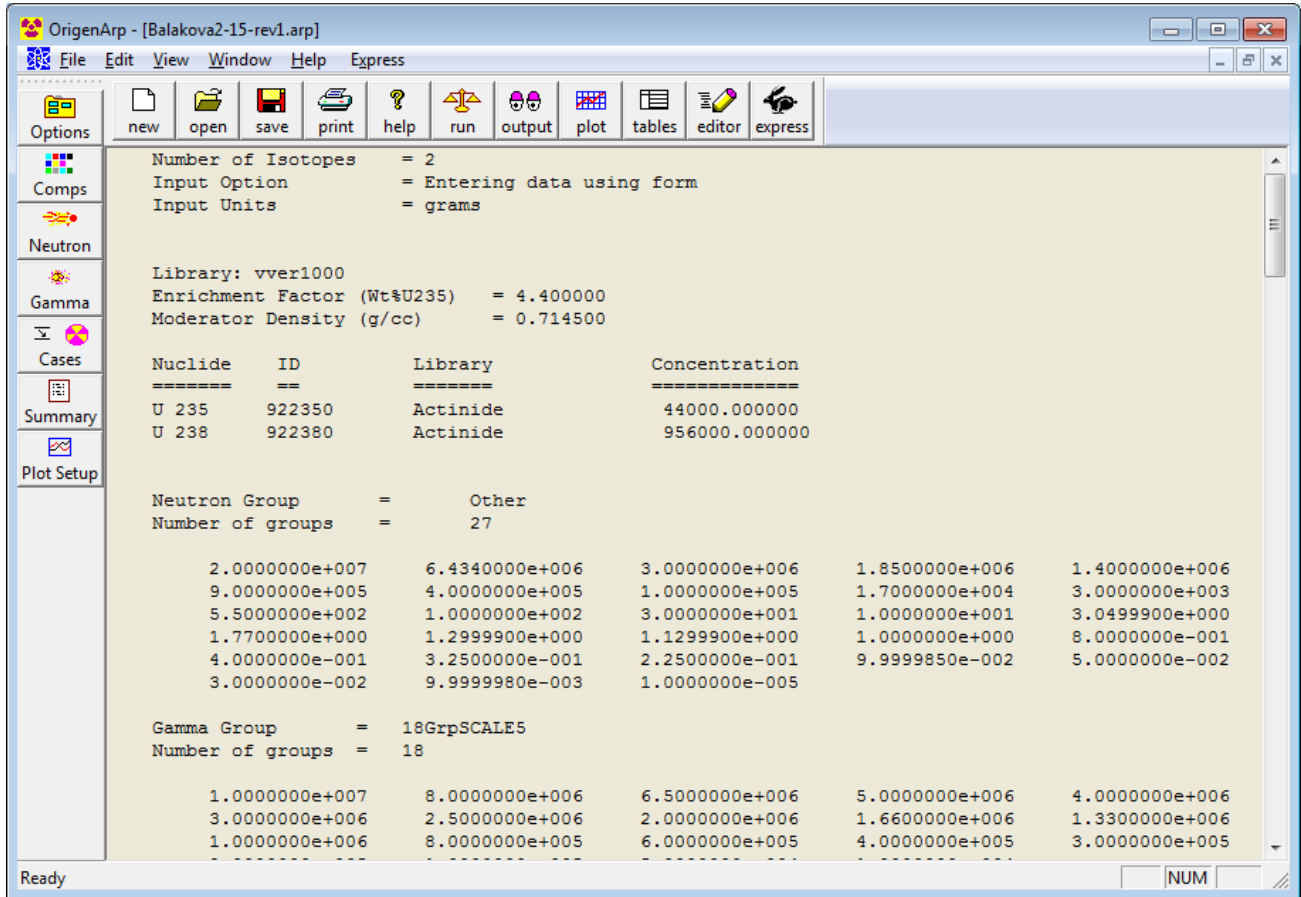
OrigenArp - [Balakova2-15-rev1.arp]

File Edit View Window Help Express

Options
Comps
Neutron
Gamma
Cases
Summary
Plot Setup

new open save print help run output plot tables editor express

Number of Isotopes = 2
Input Option = Entering data using form
Input Units = grams

Library: vver1000
Enrichment Factor (Wt%U235) = 4.400000
Moderator Density (g/cc) = 0.714500

| Nuclide | ID | Library | Concentration |
|---|---|---|---|
| ======= | == | ======= | ============= |
| U 235 | 922350 | Actinide | 44000.000000 |
| U 238 | 922380 | Actinide | 956000.000000 |

Neutron Group = Other
Number of groups = 27

| | | | | |
|---|---|---|---|---|
| 2.0000000e+007 | 6.4340000e+006 | 3.0000000e+006 | 1.8500000e+006 | 1.4000000e+006 |
| 9.0000000e+005 | 4.0000000e+005 | 1.0000000e+005 | 1.7000000e+004 | 3.0000000e+003 |
| 5.5000000e+002 | 1.0000000e+002 | 3.0000000e+001 | 1.0000000e+001 | 3.0499900e+000 |
| 1.7700000e+000 | 1.2999900e+000 | 1.1299900e+000 | 1.0000000e+000 | 8.0000000e-001 |
| 4.0000000e-001 | 3.2500000e-001 | 2.2500000e-001 | 9.9999850e-002 | 5.0000000e-002 |
| 3.0000000e-002 | 9.9999980e-003 | 1.0000000e-005 | | |

Gamma Group = 18GrpSCALE5
Number of groups = 18

| | | | | |
|---|---|---|---|---|
| 1.0000000e+007 | 8.0000000e+006 | 6.5000000e+006 | 5.0000000e+006 | 4.0000000e+006 |
| 3.0000000e+006 | 2.5000000e+006 | 2.0000000e+006 | 1.6600000e+006 | 1.3300000e+006 |
| 1.0000000e+006 | 8.0000000e+005 | 6.0000000e+005 | 4.0000000e+005 | 3.0000000e+005 |
| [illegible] | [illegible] | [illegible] | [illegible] | |

Ready
NUM